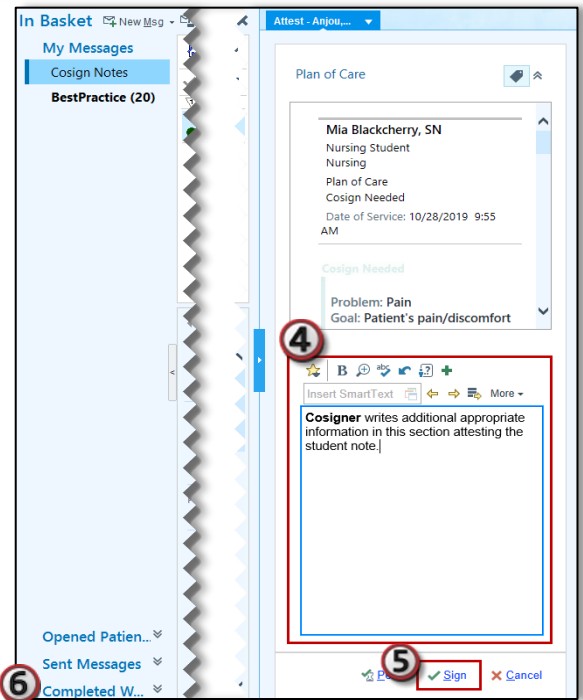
In Basket New Msg

My Messages

Cosign Notes

BestPractice (20)

Attest - Anjou,...

Plan of Care

Mia Blackcherry, SN

Nursing Student

Nursing

Plan of Care

Cosign Needed

Date of Service: 10/28/2019 9:55 AM

Cosign Needed

Problem: Pain

Goal: Patient's pain/discomfort

4

B

Insert SmartText

More

**Cosigner** writes additional appropriate information in this section attesting the student note.

Opened Patien...

Sent Messages

6

Completed W...

5

Pe

Sign

Cancel